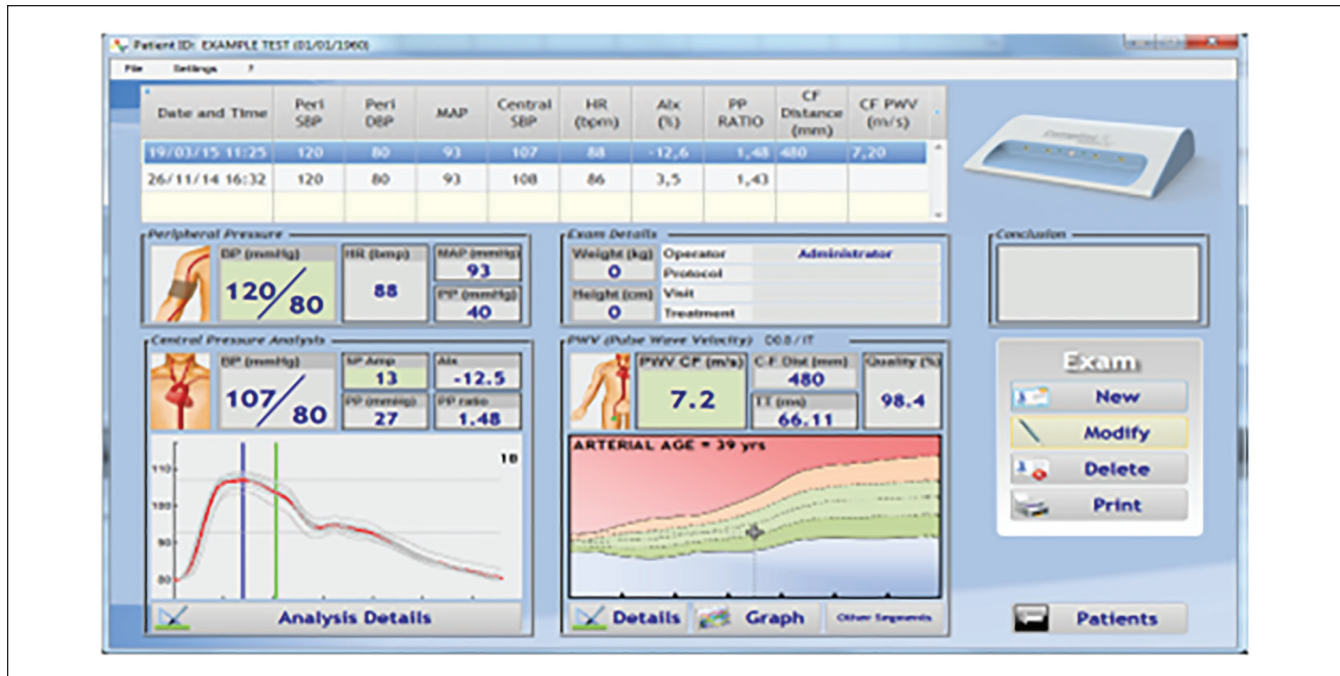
Patient ID: EXAMPLE TEST (01/01/1960)

File Settings ?

| Date and Time | Peri SBP | Peri DBP | MAP | Central SBP | HR (bpm) | AIx (%) | PP RATIO | CF Distance (mm) | CF PWV (m/s) |
|---|---|---|---|---|---|---|---|---|---|
| 19/03/15 11:25 | 120 | 80 | 93 | 107 | 88 | -12,6 | 1,48 | 480 | 7,20 |
| 26/11/14 16:32 | 120 | 80 | 93 | 108 | 86 | 3,5 | 1,43 | | |

Peripheral Pressure
BP (mmHg) 120/80
HR (bmp) 88
MAP (mmHg) 93
PP (mmHg) 40

Exam Details
Weight (kg) 0
Height (cm) 0
Operator Administrator
Protocol
Visit
Treatment

Conclusion

Central Pressure Analysis
BP (mmHg) 107/80
SP Amp 13
AIx -12.5
PP (mmHg) 27
PP ratio 1.48

110
100
90
80
18

Analysis Details

PWV (Pulse Wave Velocity) D0.8 / IT
PWV CF (m/s) 7.2
C-F Dist (mm) 480
TT (ms) 66.11
Quality (%) 98.4

ARTERIAL AGE = 39 yrs

Details Graph Other Segments

Exam
New
Modify
Delete
Print

Patients